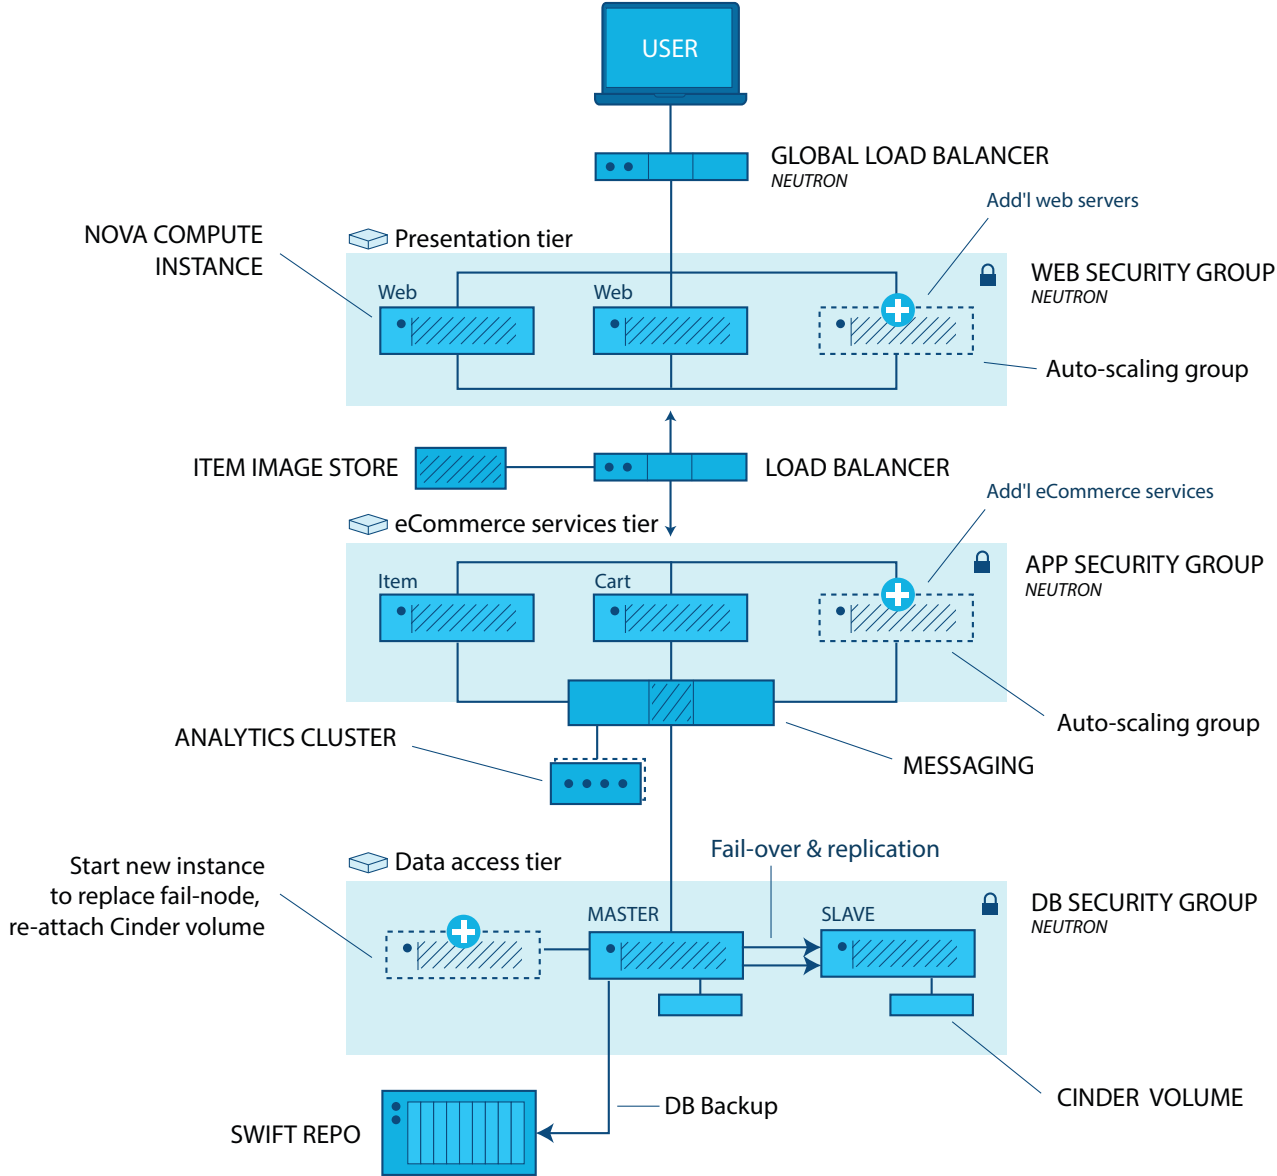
USER

GLOBAL LOAD BALANCER
NEUTRON

Add'l web servers

NOVA COMPUTE INSTANCE

Presentation tier

Web

Web

WEB SECURITY GROUP
NEUTRON

Auto-scaling group

ITEM IMAGE STORE

LOAD BALANCER

Add'l eCommerce services

eCommerce services tier

Item

Cart

APP SECURITY GROUP
NEUTRON

Auto-scaling group

ANALYTICS CLUSTER

MESSAGING

Start new instance to replace fail-node, re-attach Cinder volume

Data access tier

Fail-over & replication

MASTER

SLAVE

DB SECURITY GROUP
NEUTRON

CINDER VOLUME

DB Backup

SWIFT REPO